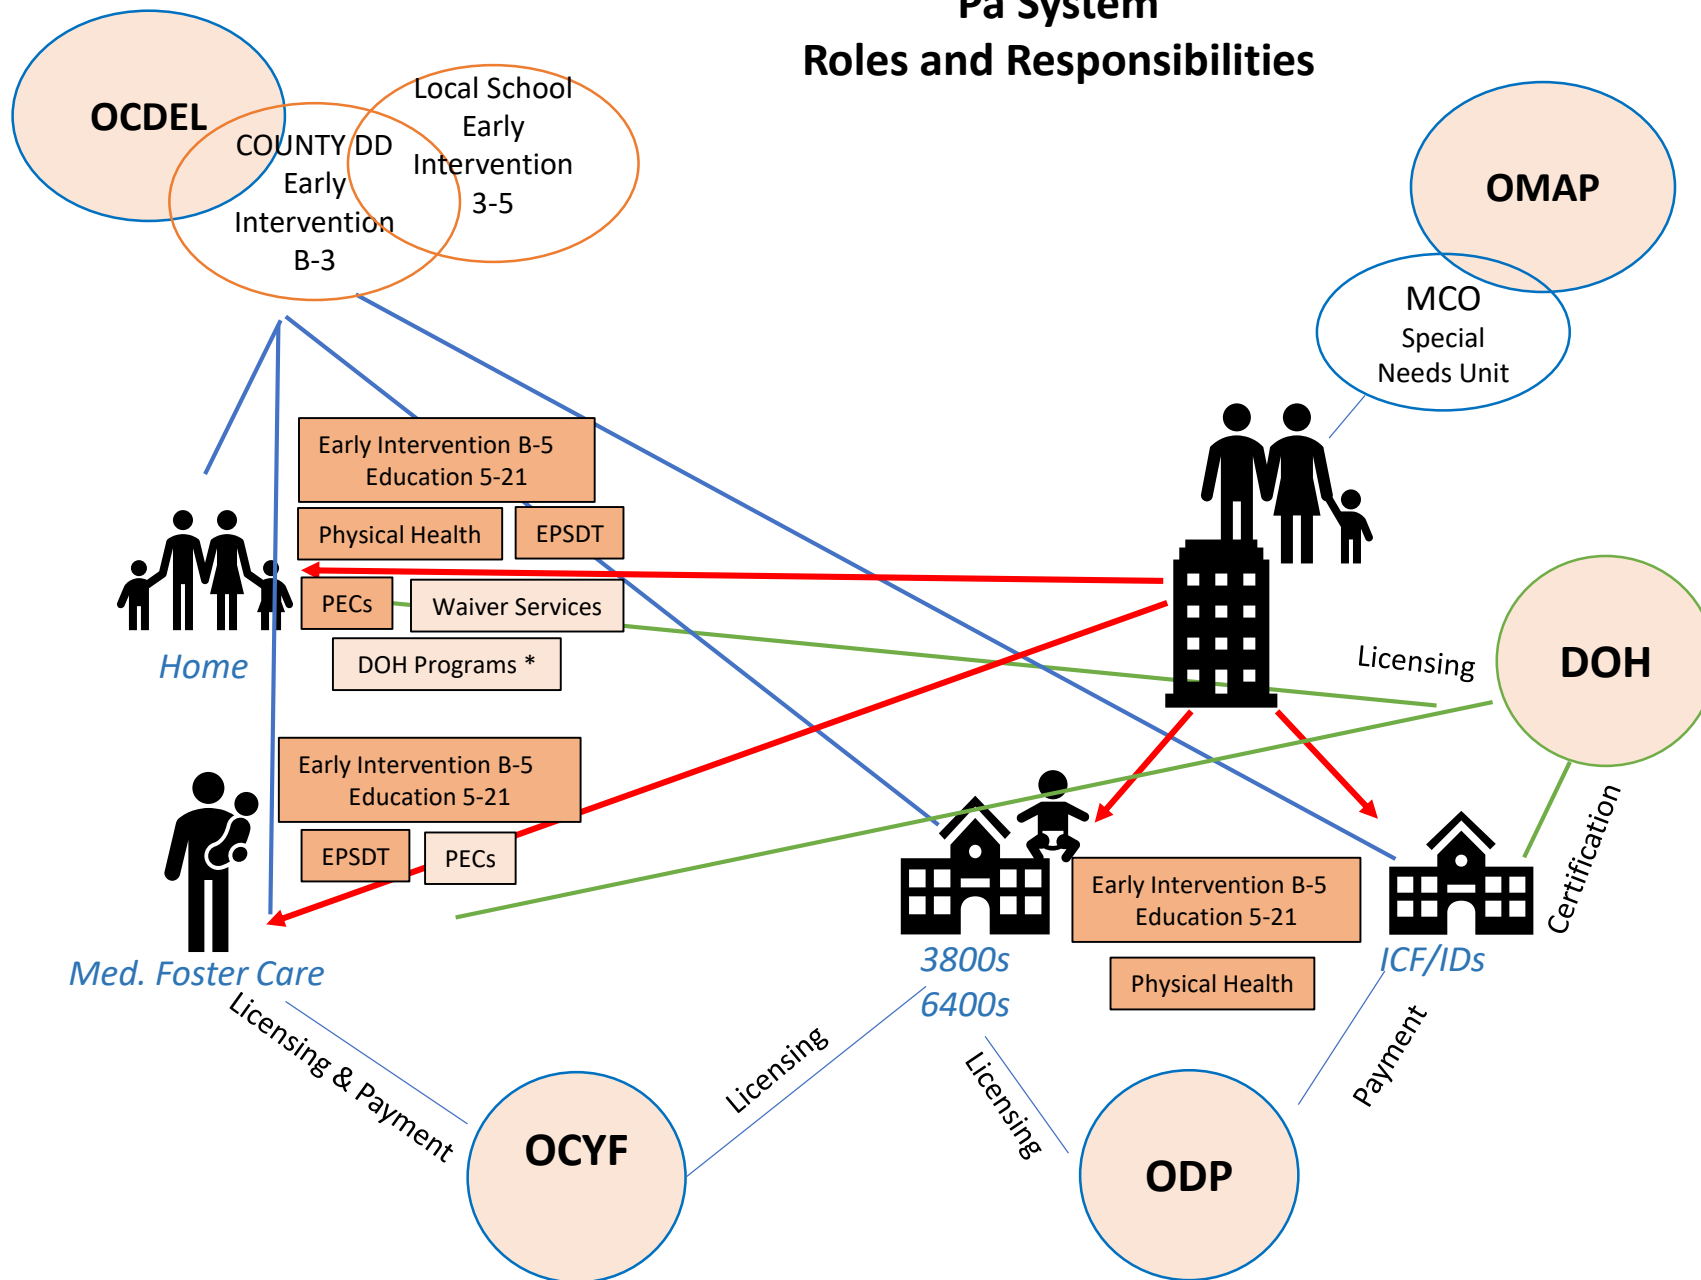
Pa System
Roles and Responsibilities

OCDEL

COUNTY DD Early Intervention B-3

Local School Early Intervention 3-5

OMAP

MCO Special Needs Unit

Early Intervention B-5
Education 5-21

Physical Health

EPSDT

PECs

Waiver Services

DOH Programs *

Home

Licensing

DOH

Early Intervention B-5
Education 5-21

EPSDT

PECs

Med. Foster Care

Early Intervention B-5
Education 5-21

Physical Health

3800s
6400s

ICF/IDs

Certification

Licensing & Payment

Licensing

Licensing

Payment

OCYF

ODP